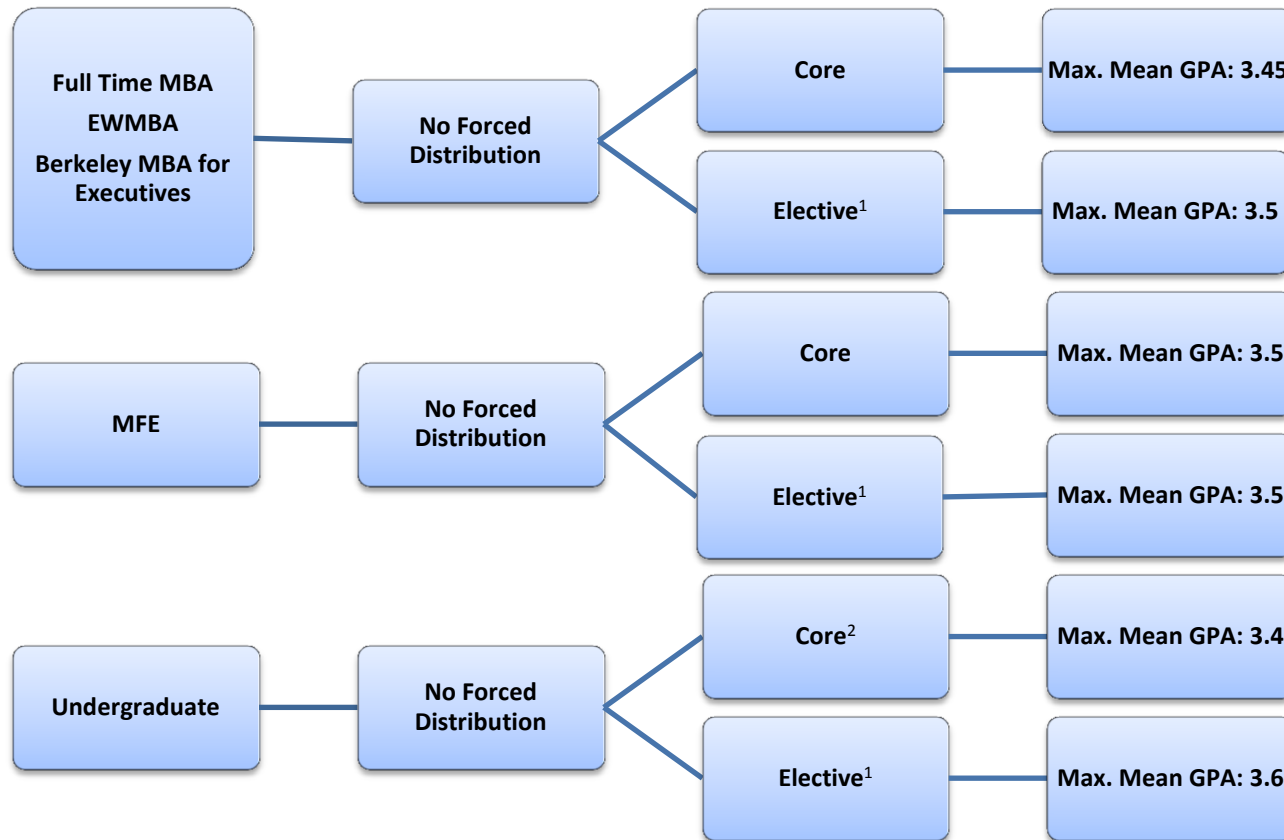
Full Time MBA
EWMBA
Berkeley MBA for Executives

No Forced Distribution

Core

Max. Mean GPA: 3.45

Elective$^1$

Max. Mean GPA: 3.5

MFE

No Forced Distribution

Core

Max. Mean GPA: 3.5

Elective$^1$

Max. Mean GPA: 3.5

Undergraduate

No Forced Distribution

Core$^2$

Max. Mean GPA: 3.4

Elective$^1$

Max. Mean GPA: 3.6